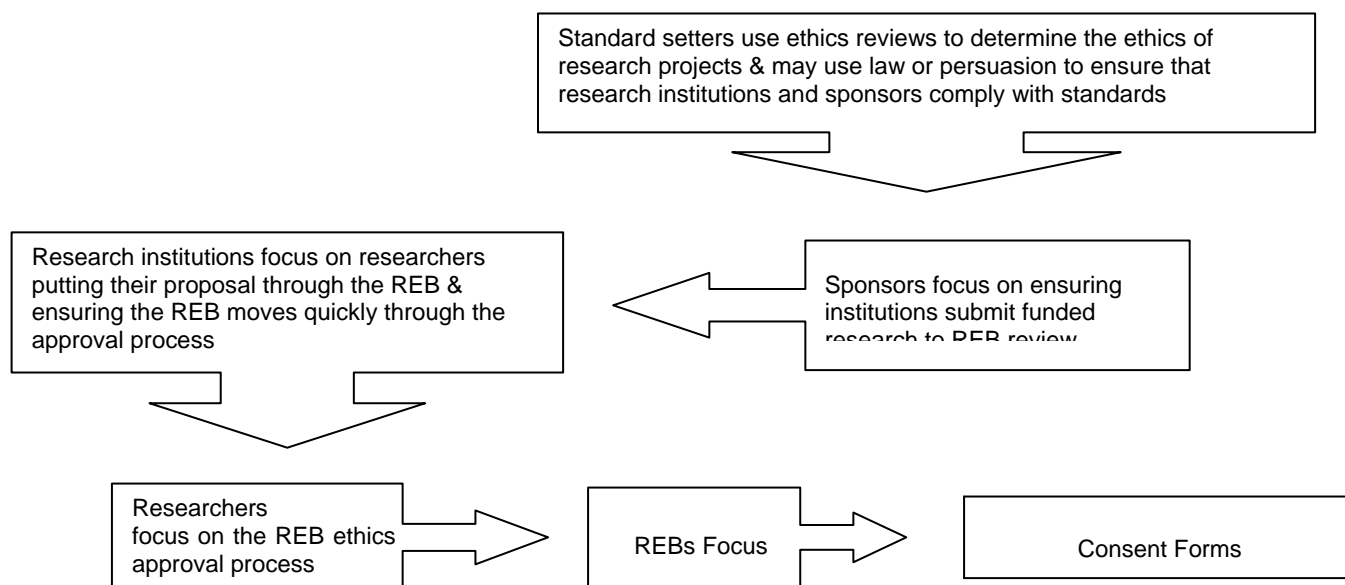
Standard setters use ethics reviews to determine the ethics of research projects & may use law or persuasion to ensure that research institutions and sponsors comply with standards

Research institutions focus on researchers putting their proposal through the REB & ensuring the REB moves quickly through the approval process

Sponsors focus on ensuring institutions submit funded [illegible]

Researchers focus on the REB ethics approval process

REBs Focus

Consent Forms